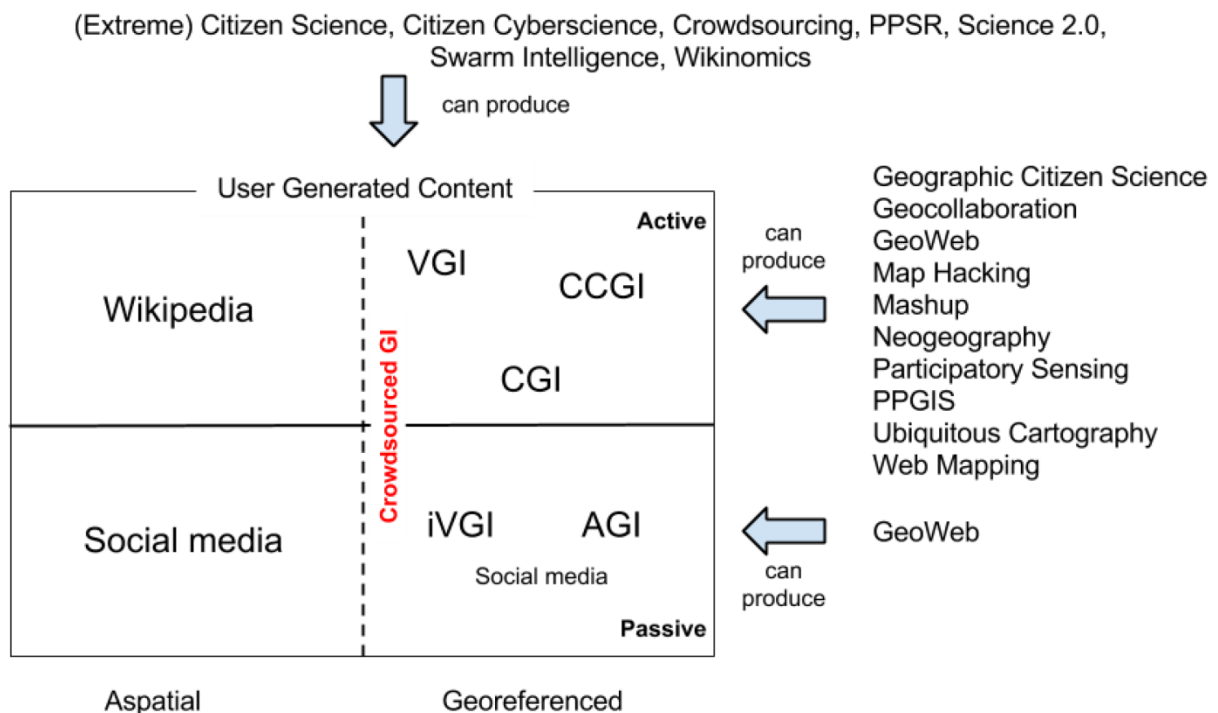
(Extreme) Citizen Science, Citizen Cyberscience, Crowdsourcing, PPSR, Science 2.0, Swarm Intelligence, Wikinomics

can produce

User Generated Content

Active

Wikipedia

VGI

CCGI

CGI

Crowdsourced GI

Social media

iVGI

AGI

Social media

Passive

can produce

Geographic Citizen Science
Geocollaboration
GeoWeb
Map Hacking
Mashup
Neogeography
Participatory Sensing
PPGIS
Ubiquitous Cartography
Web Mapping

GeoWeb

can produce

Aspatial

Georeferenced